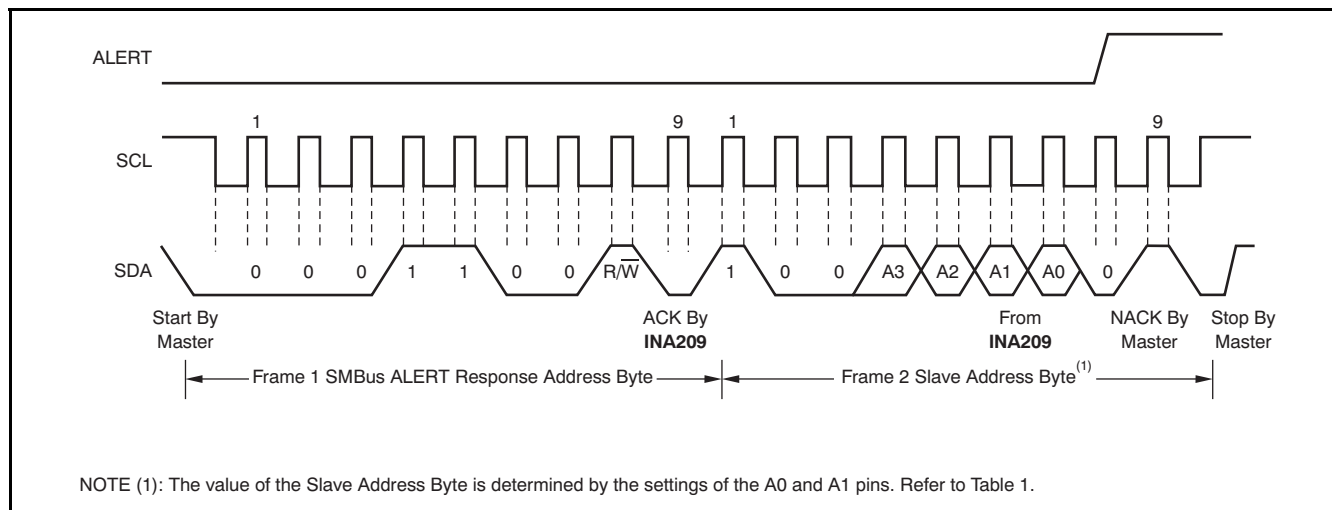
ALERT

SCL

1

9

1

9

SDA

0 0 0 1 1 0 0 $R/\overline{W}$

1 0 0 A3 A2 A1 A0 0

Start By Master

ACK By **INA209**

From **INA209**

NACK By Master

Stop By Master

Frame 1 SMBus ALERT Response Address Byte

Frame 2 Slave Address Byte$^{(1)}$

NOTE (1): The value of the Slave Address Byte is determined by the settings of the A0 and A1 pins. Refer to Table 1.